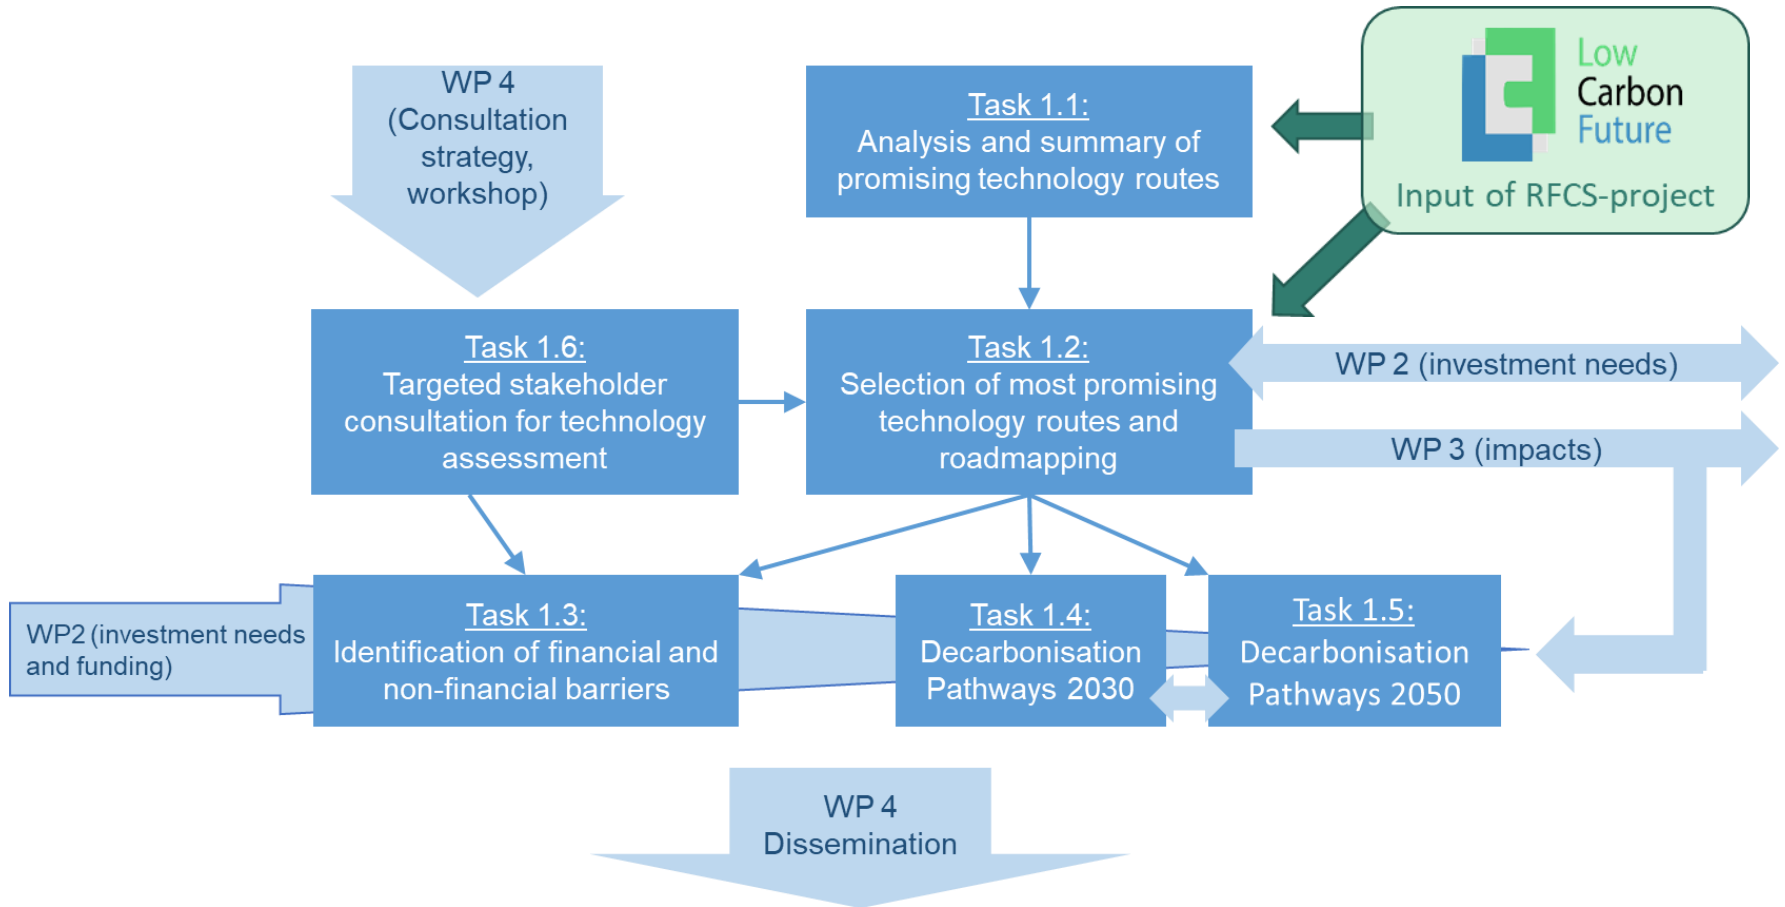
WP 4
(Consultation strategy, workshop)

Task 1.1:
Analysis and summary of promising technology routes

Low Carbon Future

Input of RFCS-project

Task 1.6:
Targeted stakeholder consultation for technology assessment

Task 1.2:
Selection of most promising technology routes and roadmapping

WP 2 (investment needs)

WP 3 (impacts)

WP2 (investment needs and funding)

Task 1.3:
Identification of financial and non-financial barriers

Task 1.4:
Decarbonisation Pathways 2030

Task 1.5:
Decarbonisation Pathways 2050

WP 4
Dissemination